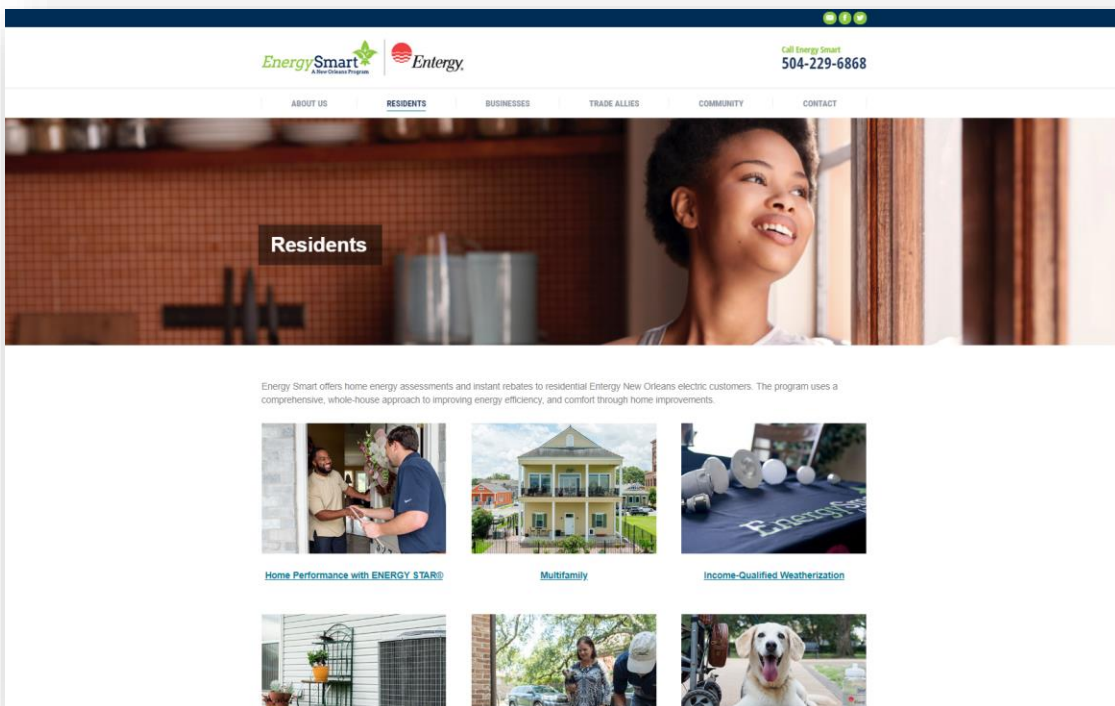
EnergySmart
A New Orleans Program

Entergy.

Call Energy Smart
504-229-6868

ABOUT US
RESIDENTS
BUSINESSES
TRADE ALLIES
COMMUNITY
CONTACT

Residents

Energy Smart offers home energy assessments and instant rebates to residential Entergy New Orleans electric customers. The program uses a comprehensive, whole-house approach to improving energy efficiency, and comfort through home improvements.

EnergySmart

Home Performance with ENERGY STAR®

Multifamily

Income-Qualified Weatherization